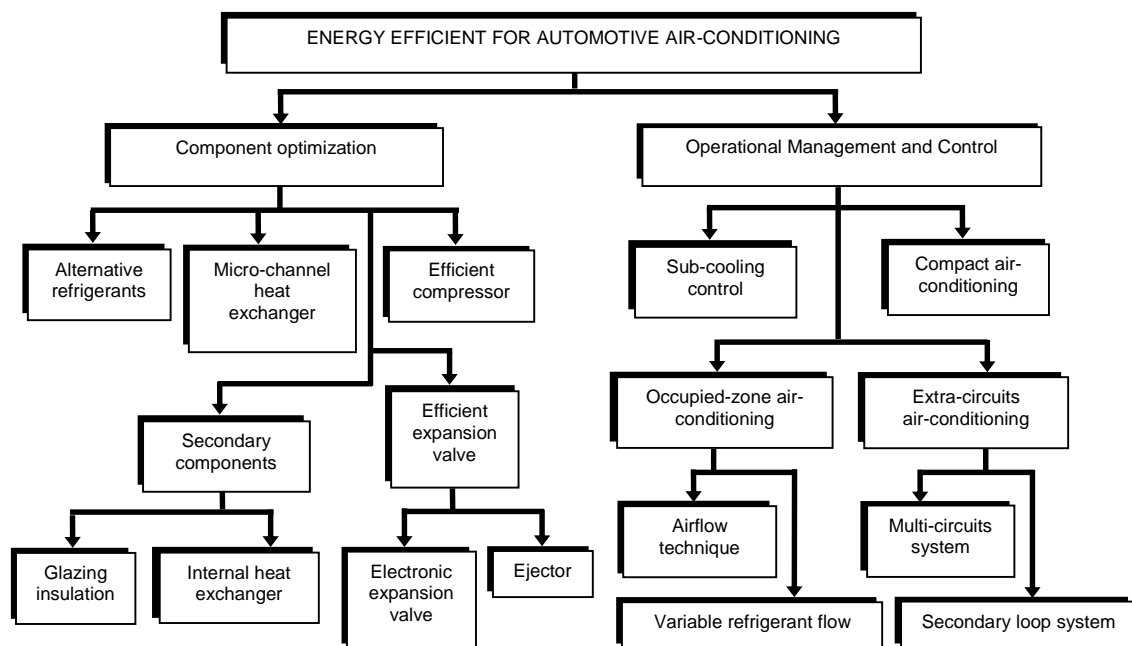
ENERGY EFFICIENT FOR AUTOMOTIVE AIR-CONDITIONING

Component optimization

Alternative refrigerants

Micro-channel heat exchanger

Efficient compressor

Secondary components

Efficient expansion valve

Glazing insulation

Internal heat exchanger

Electronic expansion valve

Ejector

Operational Management and Control

Sub-cooling control

Compact air-conditioning

Occupied-zone air-conditioning

Extra-circuits air-conditioning

Airflow technique

Variable refrigerant flow

Multi-circuits system

Secondary loop system